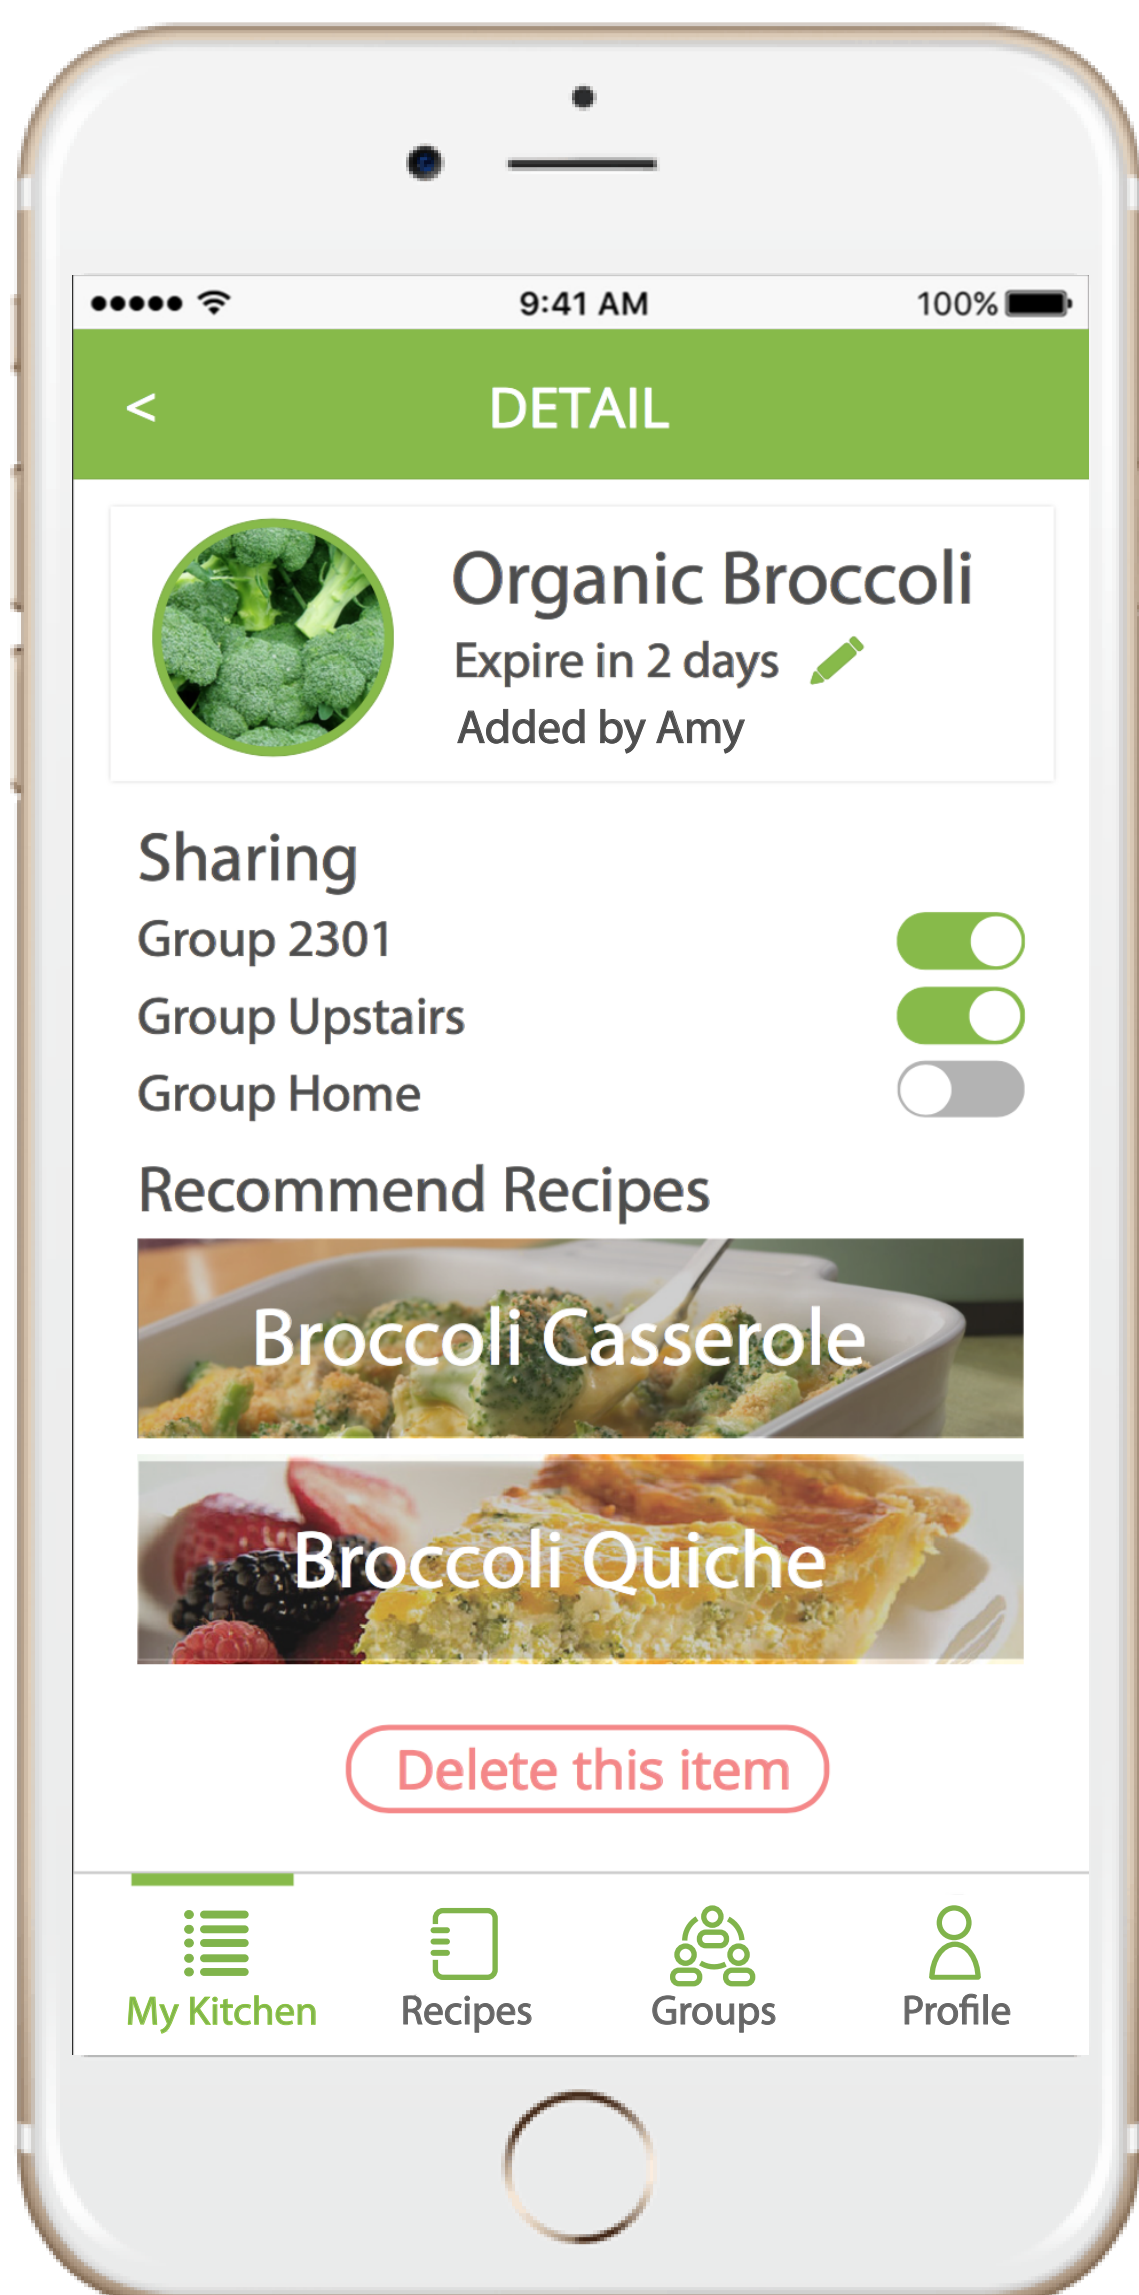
●●●●● 9:41 AM 100%

< DETAIL

Organic Broccoli
Expire in 2 days
Added by Amy

Sharing
Group 2301
Group Upstairs
Group Home

Recommend Recipes
Broccoli Casserole
Broccoli Quiche

Delete this item

My Kitchen Recipes Groups Profile